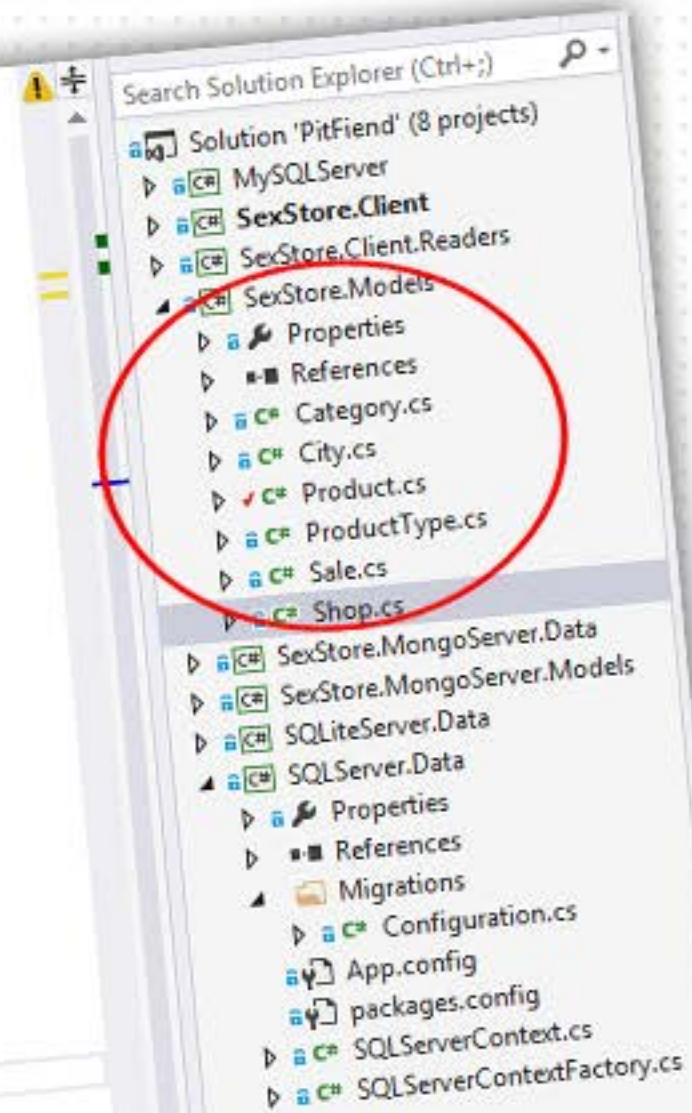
Search Solution Explorer (Ctrl+;)

Solution 'PitFiend' (8 projects)
C# MySQLServer
C# SexStore.Client
C# SexStore.Client.Readers
C# SexStore.Models
Properties
References
C# Category.cs
C# City.cs
C# Product.cs
C# ProductType.cs
C# Sale.cs
C# Shop.cs
C# SexStore.MongoServer.Data
C# SexStore.MongoServer.Models
C# SQLiteServer.Data
C# SQLServer.Data
Properties
References
Migrations
C# Configuration.cs
App.config
packages.config
C# SQLServerContext.cs
C# SQLServerContextFactory.cs